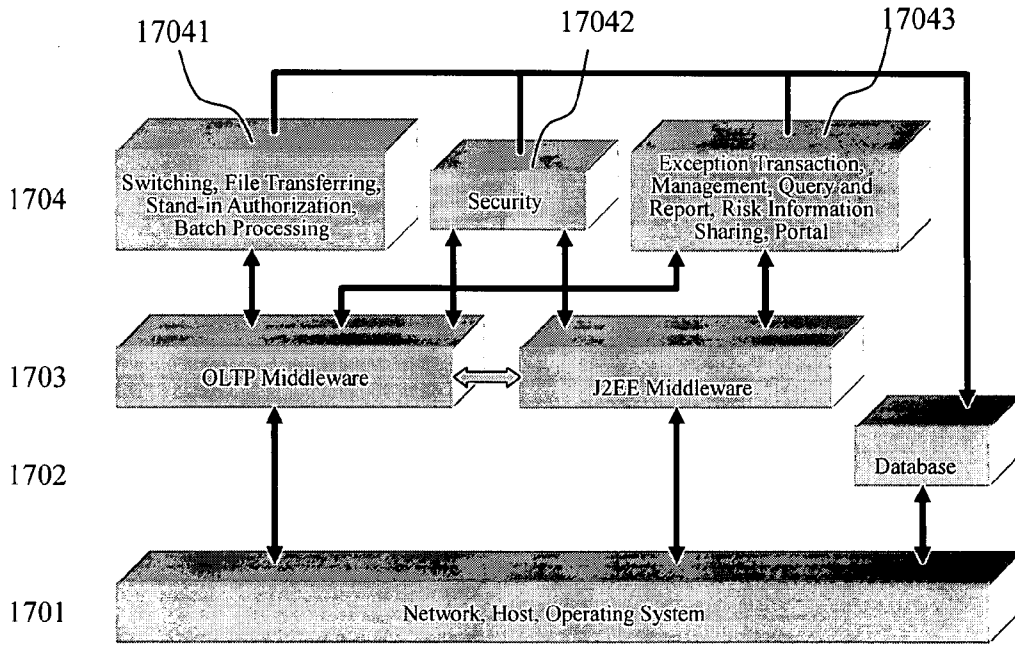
17041

17042

17043

1704

Switching, File Transferring, Stand-in Authorization, Batch Processing

Security

Exception Transaction, Management, Query and Report, Risk Information Sharing, Portal

1703

OLTP Middleware

J2EE Middleware

1702

Database

1701

Network, Host, Operating System